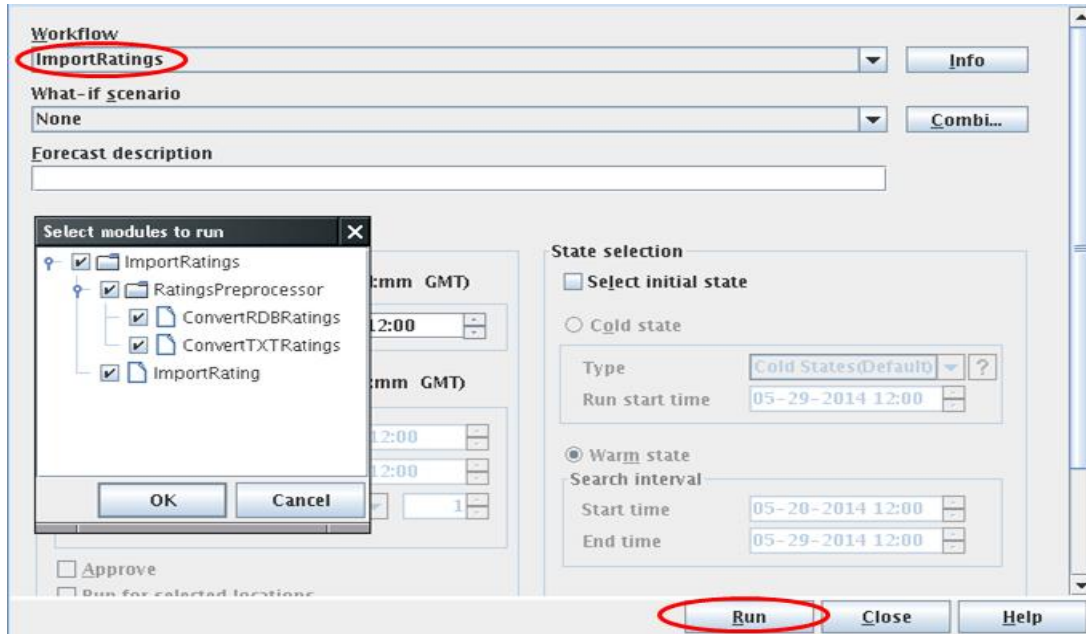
Workflow
ImportRatings
Info
What-if scenario
None
Combi...
Forecast description

Select modules to run
ImportRatings
RatingsPreprocessor
ConvertRDBRatings
ConvertTXTRatings
ImportRating
OK
Cancel

:mm GMT)
12:00
:mm GMT)
12:00
12:00
1

State selection
Select initial state
Cold state
Type
Cold States(Default)
?
Run start time
05-29-2014 12:00
Warm state
Search interval
Start time
05-20-2014 12:00
End time
05-29-2014 12:00

Approve
Run for selected locations

Run
Close
Help